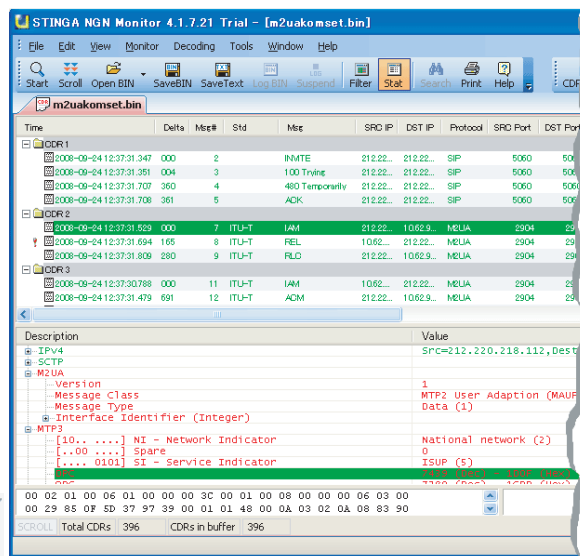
STINGA NGN Monitor 4.1.7.21 Trial - [m2uakomset.bin]

File Edit View Monitor Decoding Tools Window Help

Start Scroll Open BIN SaveBIN SaveText Log BIN Suspend Filter Stat Search Print Help CDR

m2uakomset.bin

| Time | Delta | Msg# | Std | Msg | SRC IP | DST IP | Protocol | SRC Port | DST Port |
|---|---|---|---|---|---|---|---|---|---|
| CDR 1 | | | | | | | | | |
| 2008-09-24 12:37:31.347 | 000 | 2 | | INVITE | 212.22... | 212.22... | SIP | 5060 | 5060 |
| 2008-09-24 12:37:31.351 | 004 | 3 | | 100 Trying | 212.22... | 212.22... | SIP | 5060 | 5060 |
| 2008-09-24 12:37:31.707 | 360 | 4 | | 480 Temporarily | 212.22... | 212.22... | SIP | 5060 | 5060 |
| 2008-09-24 12:37:31.708 | 361 | 5 | | ACK | 212.22... | 212.22... | SIP | 5060 | 5060 |
| CDR 2 | | | | | | | | | |
| 2008-09-24 12:37:31.529 | 000 | 7 | ITU-T | IAM | 212.22... | 10.62.9... | M2UA | 2904 | 29 |
| 2008-09-24 12:37:31.694 | 165 | 8 | ITU-T | REL | 10.62.... | 212.22... | M2UA | 2904 | 29 |
| 2008-09-24 12:37:31.809 | 280 | 9 | ITU-T | RLC | 212.22... | 10.62.9... | M2UA | 2904 | 29 |
| CDR 3 | | | | | | | | | |
| 2008-09-24 12:37:30.788 | 000 | 11 | ITU-T | IAM | 212.22... | 10.62.9... | M2UA | 2904 | 29 |
| 2008-09-24 12:37:31.479 | 691 | 12 | ITU-T | ACM | 10.62.... | 212.22... | M2UA | 2904 | 29 |

| Description | Value |
|---|---|
| IPv4 | Src=212.220.218.112,Dest |
| SCTP | |
| M2UA | |
| Version | 1 |
| Message Class | MTP2 User Adaption (MAUP |
| Message Type | Data (1) |
| Interface Identifier (Integer) | |
| MTP3 | |
| [10.. ....] NI - Network Indicator | National network (2) |
| [..00 ....] Spare | 0 |
| [.... 0101] SI - Service Indicator | ISUP (5) |
| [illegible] | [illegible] |
| OPC | 7380 (Dec) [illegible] |

00 02 01 00 06 01 00 00 00 3C 00 01 00 08 00 00 00 06 03 00
00 29 85 0F 5D 37 97 39 00 01 48 00 0A 03 02 0A 08 83 90

SCROLL Total CDRs 396 CDRs in buffer 396